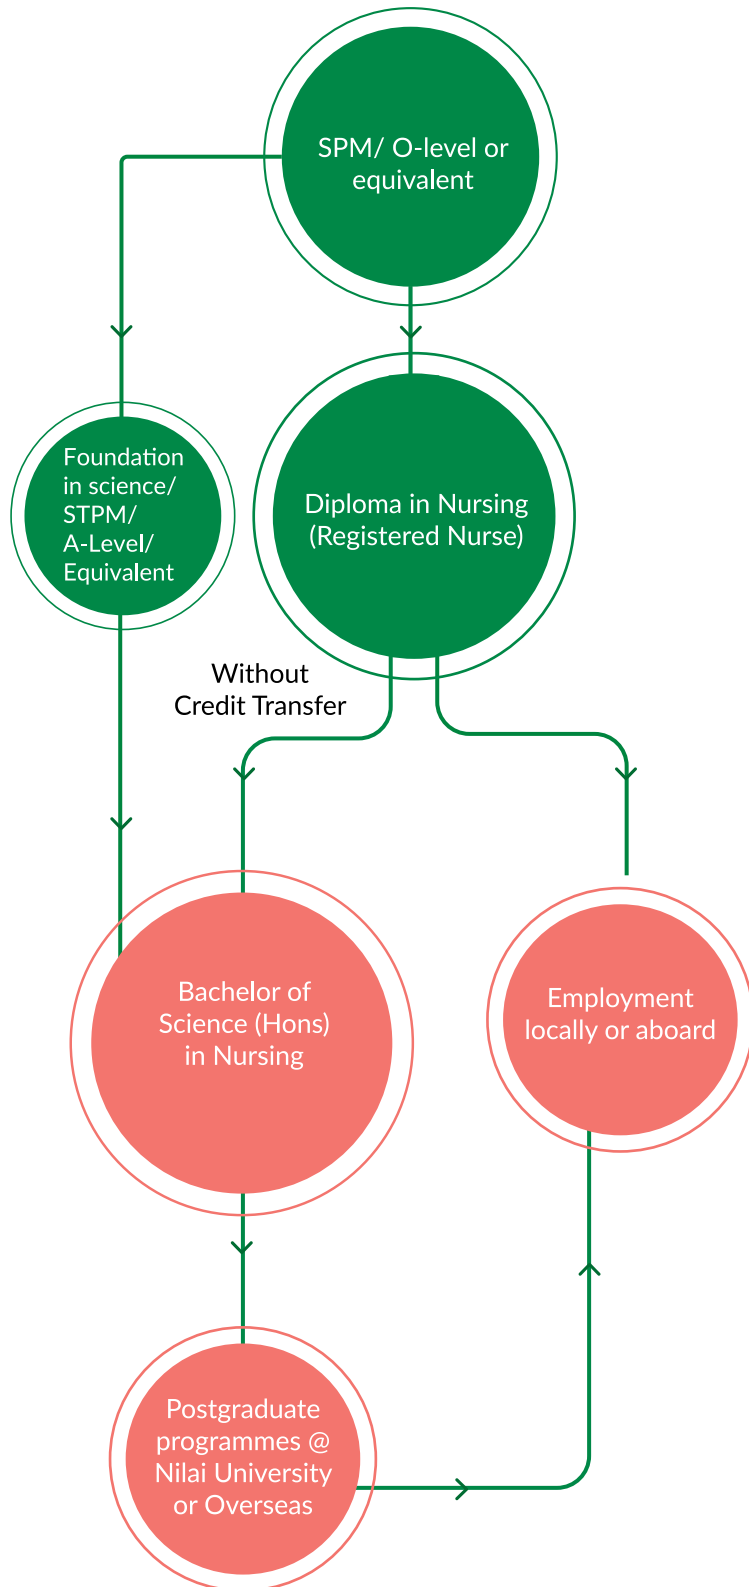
SPM/ O-level or equivalent

Foundation in science/ STPM/ A-Level/ Equivalent

Diploma in Nursing (Registered Nurse)

Without Credit Transfer

Bachelor of Science (Hons) in Nursing

Employment locally or aboard

Postgraduate programmes @ Nilai University or Overseas